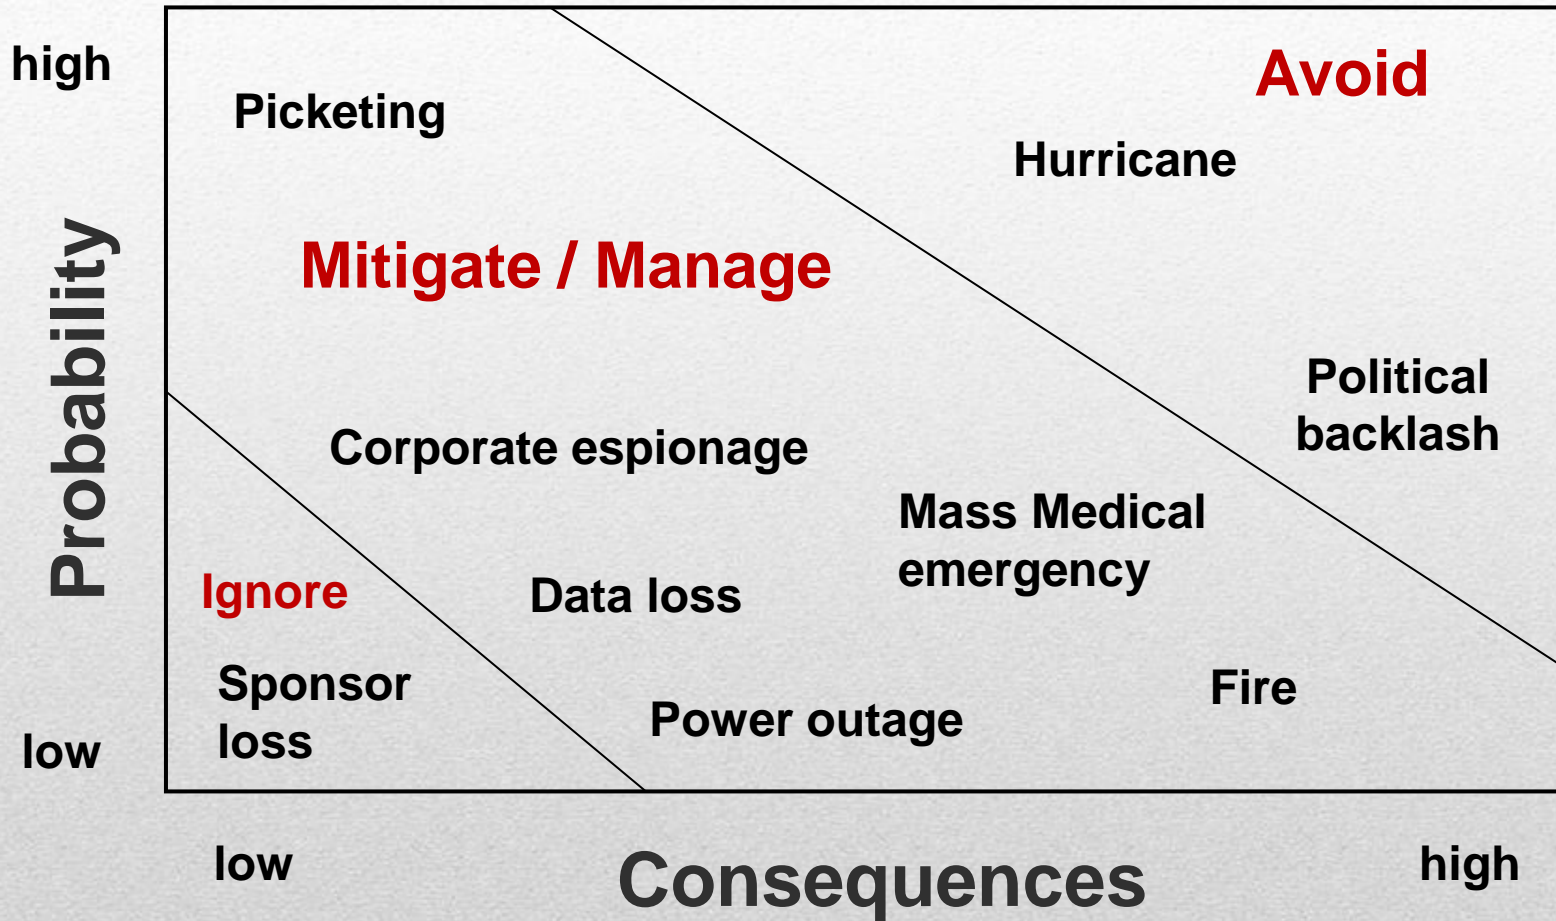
high

Probability

low

Picketing

Avoid

Hurricane

Mitigate / Manage

Political backlash

Corporate espionage

Mass Medical emergency

Ignore

Data loss

Sponsor loss

Fire

Power outage

low

Consequences

high